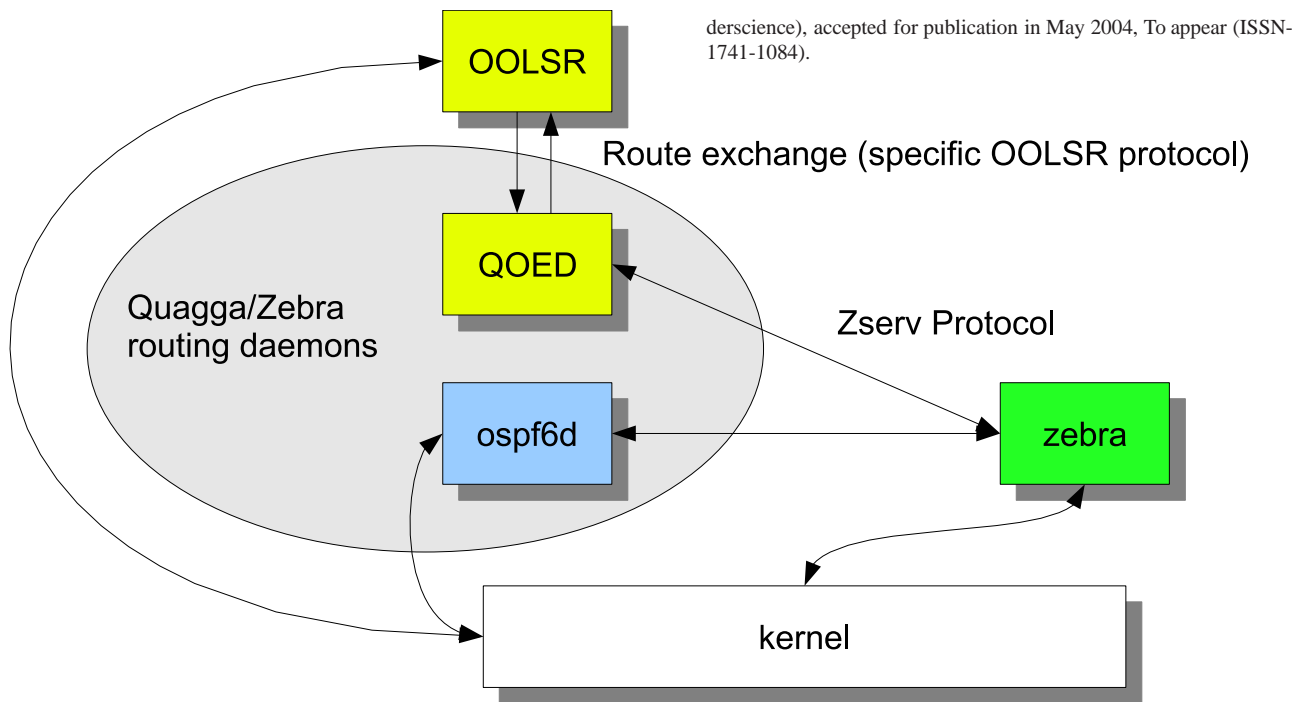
derscience), accepted for publication in May 2004, To appear (ISSN-1741-1084).

OOLSR

Route exchange (specific OOLSR protocol)

QOED

Quagga/Zebra routing daemons

Zserv Protocol

ospf6d

zebra

kernel